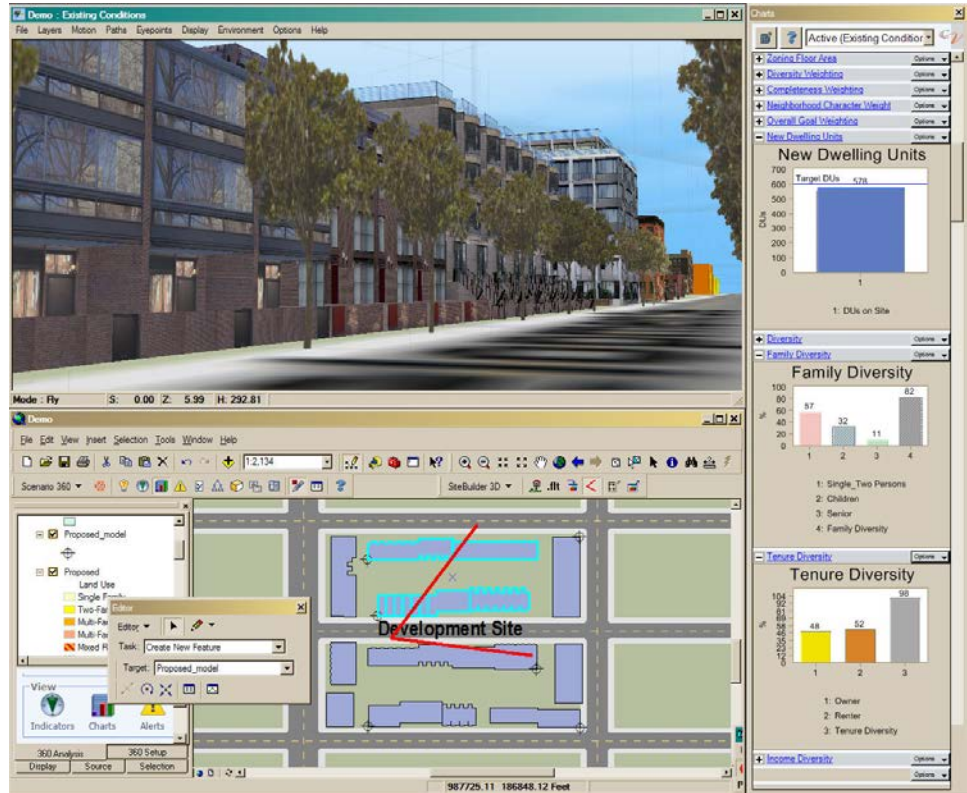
Demo : Existing Conditions
File Layers Motion Paths Eyepoints Display Environment Options Help
Mode : Fly S: 0.00 Z: 5.99 H: 292.81

Demo
File Edit View Insert Selection Tools Window Help
1:2,134
Scenario 360 ▾
SiteBuilder 3D ▾
Proposed_model
Proposed
Land Use
Single Family
Two-Fa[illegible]
Multi-Fa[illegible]
Multi-Fa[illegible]
Mixed R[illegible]
Editor
Editor ▾
Task: Create New Feature
Target: Proposed_model
Development Site
View
Indicators Charts Alerts
360 Analysis 360 Setup
Display Source Selection
987725.11 186848.12 Feet

Charts
Active (Existing Conditio
Zoning Floor Area Options
Diversity Weighting Options
Completeness Weighting Options
Neighborhood Character Weight Options
Overall Goal Weighting Options
New Dwelling Units Options
New Dwelling Units
Target DUs 578
700
600
500
400
300
200
100
0
DUs
1
1: DUs on Site
Diversity Options
Family Diversity Options
Family Diversity
%
100
80
60
40
20
0
57
32
11
82
1 2 3 4
1: Single_Two Persons
2: Children
3: Senior
4: Family Diversity
Tenure Diversity Options
Tenure Diversity
%
104
92
80
68
56
44
32
20
8
48
52
98
1 2 3
1: Owner
2: Renter
3: Tenure Diversity
Income Diversity Options
Options